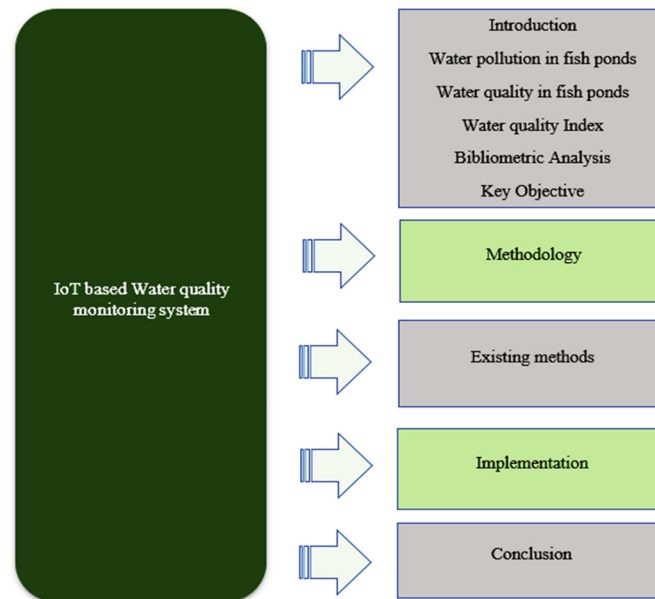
IoT based Water quality monitoring system

Introduction
Water pollution in fish ponds
Water quality in fish ponds
Water quality Index
Bibliometric Analysis
Key Objective

Methodology

Existing methods

Implementation

Conclusion